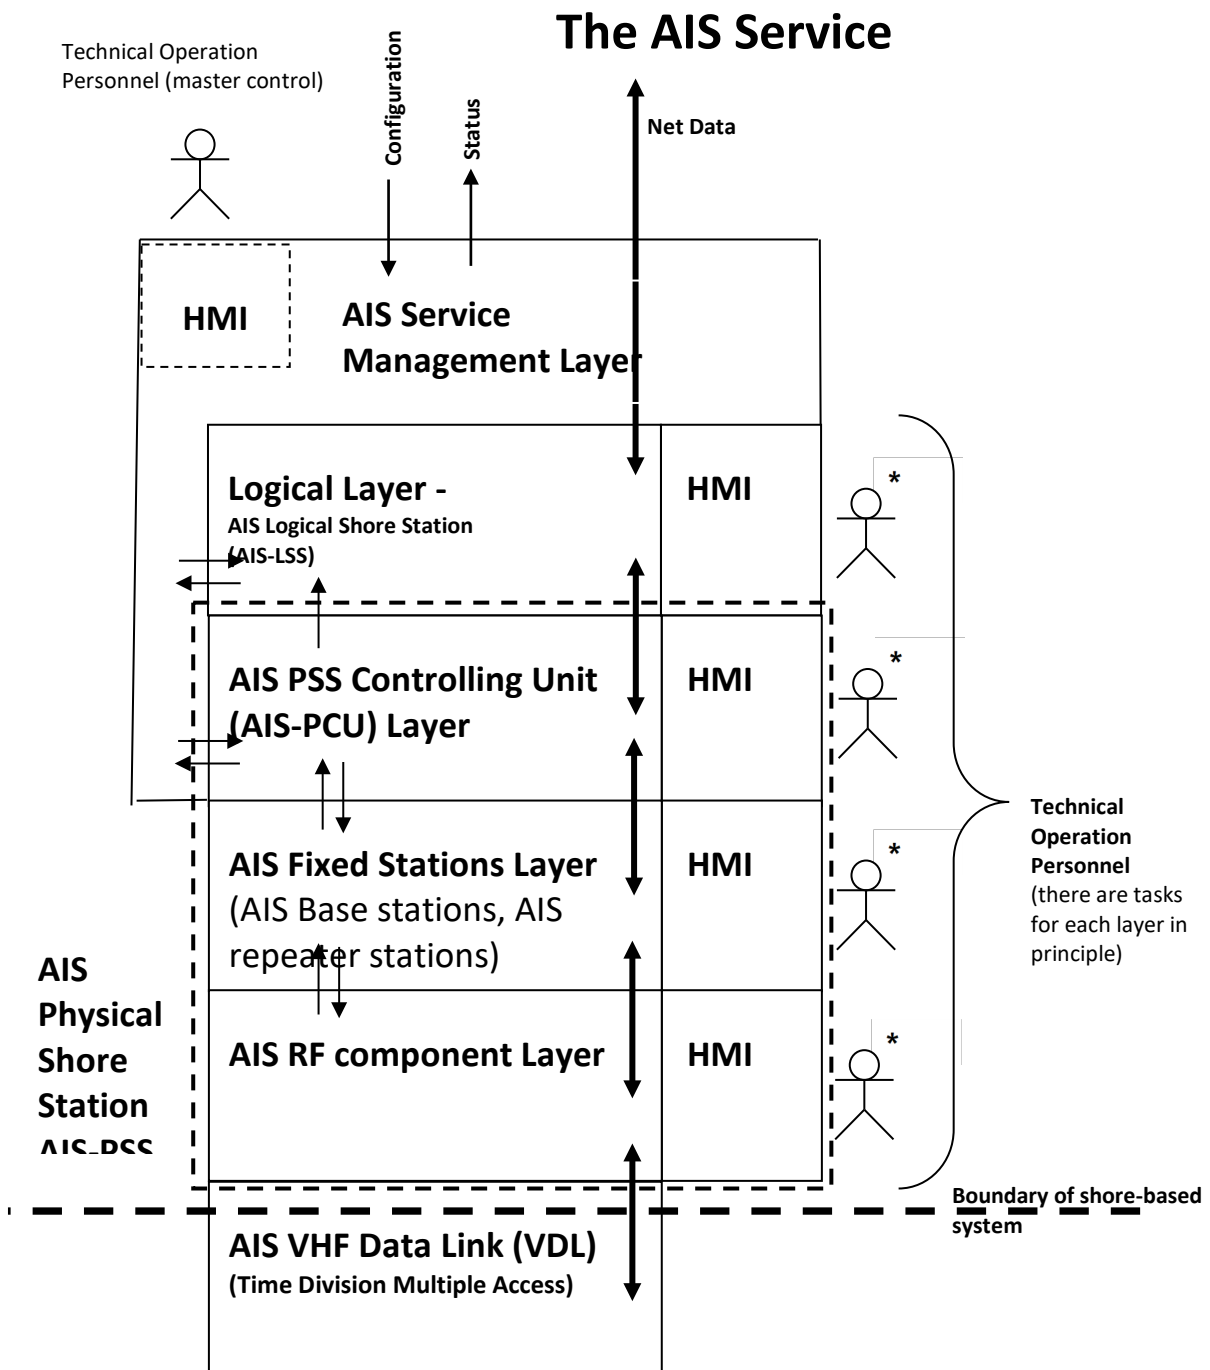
The AIS Service

Technical Operation Personnel (master control)

Configuration

Status

Net Data

HMI

AIS Service Management Layer

Logical Layer - AIS Logical Shore Station (AIS-LSS)

HMI

AIS PSS Controlling Unit (AIS-PCU) Layer

HMI

AIS Fixed Stations Layer (AIS Base stations, AIS repeater stations)

HMI

AIS RF component Layer

HMI

AIS Physical Shore Station AIS-PSS

*

*

*

*

Technical Operation Personnel (there are tasks for each layer in principle)

Boundary of shore-based system

AIS VHF Data Link (VDL) (Time Division Multiple Access)